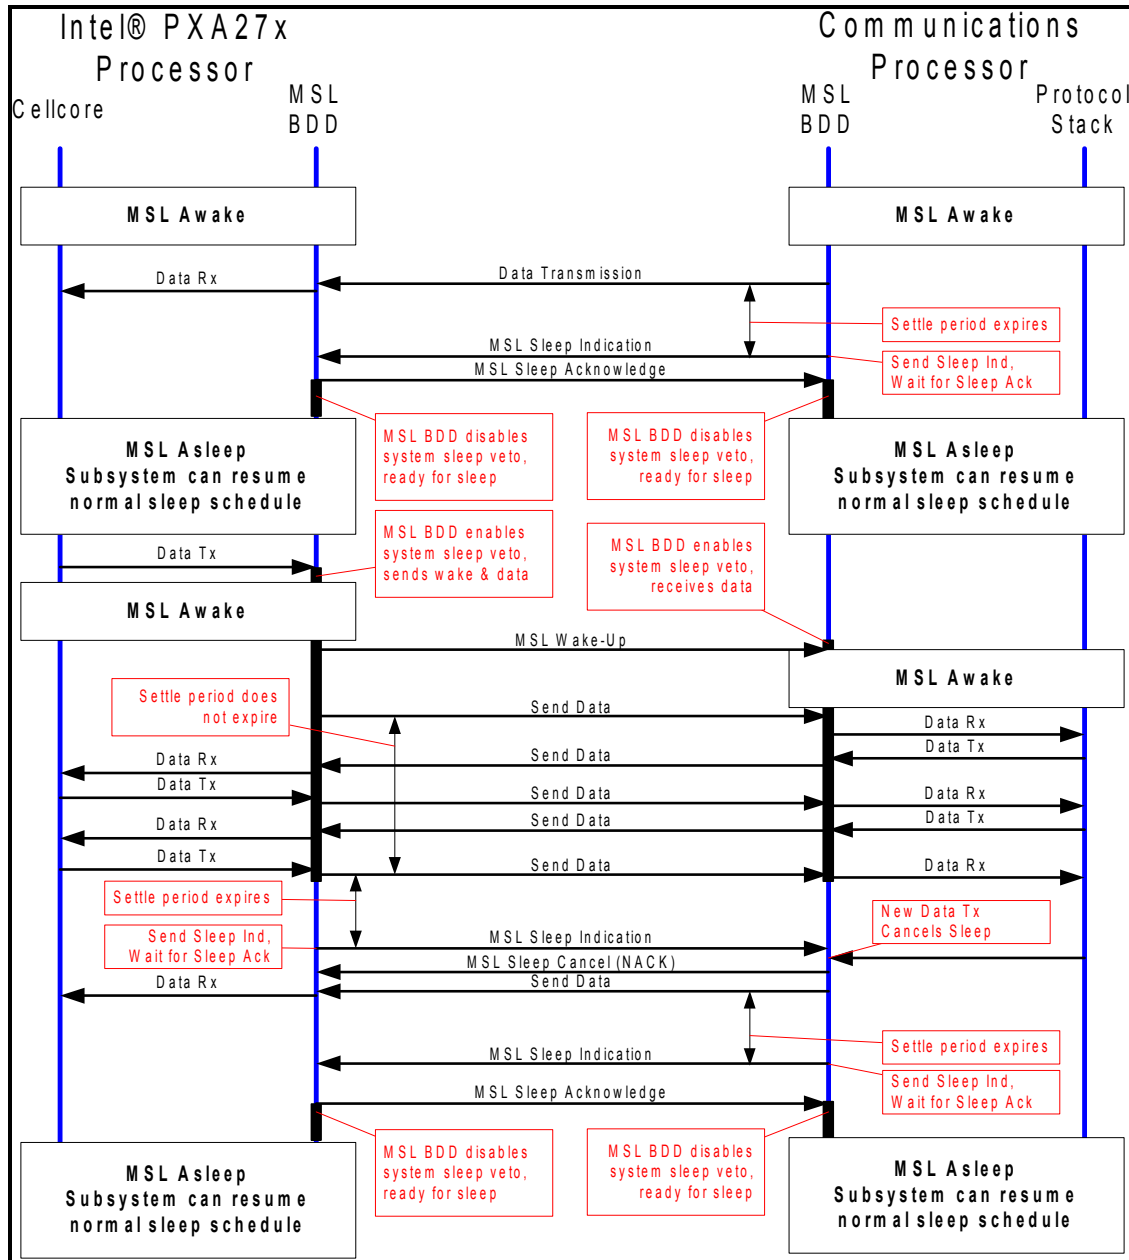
Intel® PXA27x Processor

Cellcore

MSL BDD

Communications Processor

MSL BDD

Protocol Stack

MSL Awake

MSL Awake

Data Rx

Data Transmission

Settle period expires

MSL Sleep Indication

Send Sleep Ind, Wait for Sleep Ack

MSL Sleep Acknowledge

MSL BDD disables system sleep veto, ready for sleep

MSL BDD disables system sleep veto, ready for sleep

MSL Asleep
Subsystem can resume normal sleep schedule

MSL Asleep
Subsystem can resume normal sleep schedule

Data Tx

MSL BDD enables system sleep veto, sends wake & data

MSL BDD enables system sleep veto, receives data

MSL Awake

MSL Wake-Up

MSL Awake

Settle period does not expire

Send Data

Data Rx

Data Tx

Data Rx

Send Data

Data Tx

Data Tx

Send Data

Data Rx

Data Rx

Send Data

Data Tx

Data Tx

Send Data

Data Rx

Settle period expires

New Data Tx Cancels Sleep

Send Sleep Ind, Wait for Sleep Ack

MSL Sleep Indication

MSL Sleep Cancel (NACK)

Data Rx

Send Data

Settle period expires

MSL Sleep Indication

Send Sleep Ind, Wait for Sleep Ack

MSL Sleep Acknowledge

MSL BDD disables system sleep veto, ready for sleep

MSL BDD disables system sleep veto, ready for sleep

MSL Asleep
Subsystem can resume normal sleep schedule

MSL Asleep
Subsystem can resume normal sleep schedule